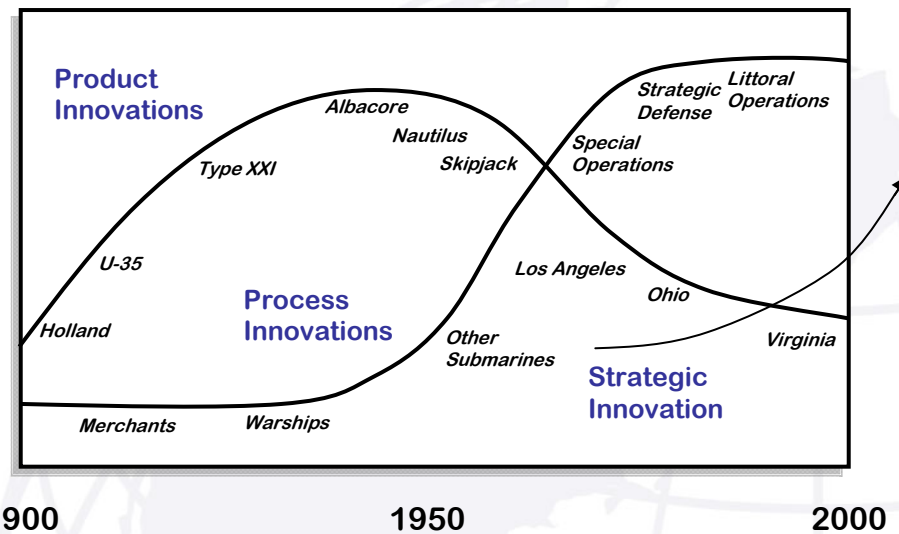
Product Innovations

Albacore

Nautilus

Skipjack

Type XXI

U-35

Holland

Process Innovations

Strategic Defense

Littoral Operations

Special Operations

Los Angeles

Ohio

Other Submarines

Virginia

Strategic Innovation

Merchants

Warships

900

1950

2000